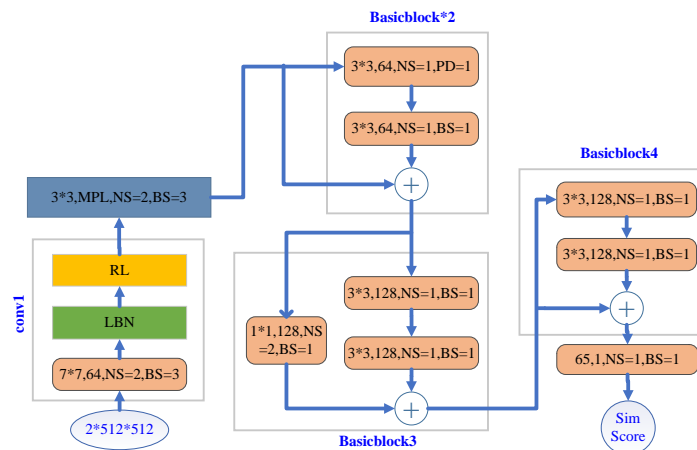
Basicblock*2

3*3,64,NS=1,PD=1

3*3,64,NS=1,BS=1

+

3*3,MPL,NS=2,BS=3

conv1

RL

LBN

7*7,64,NS=2,BS=3

2*512*512

1*1,128,NS =2,BS=1

3*3,128,NS=1,BS=1

3*3,128,NS=1,BS=1

+

Basicblock3

Basicblock4

3*3,128,NS=1,BS=1

3*3,128,NS=1,BS=1

+

65,1,NS=1,BS=1

Sim Score